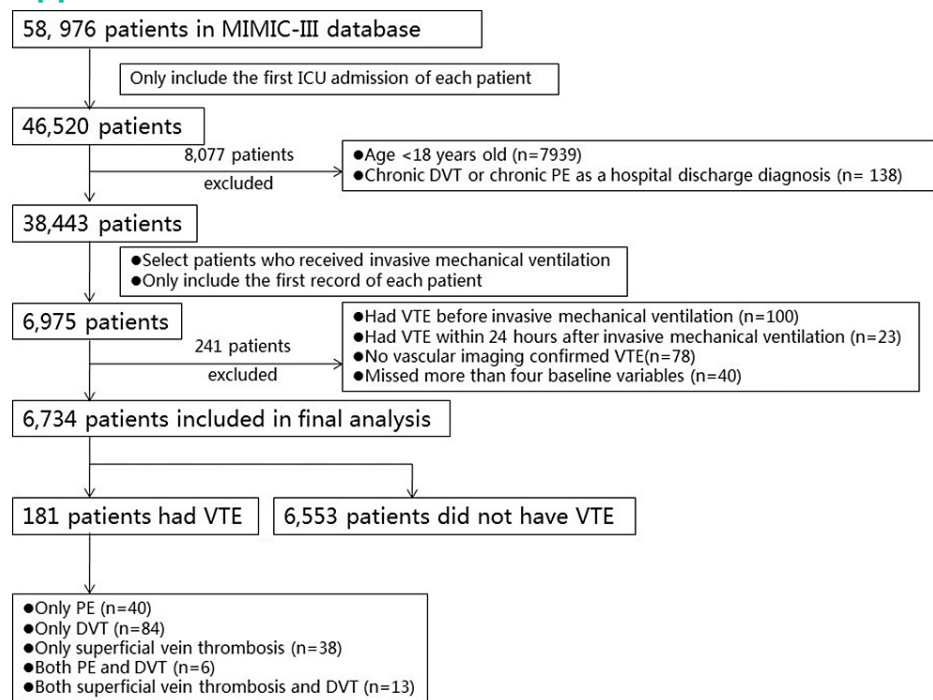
58, 976 patients in MIMIC-III database

Only include the first ICU admission of each patient

46,520 patients

8,077 patients excluded

●Age <18 years old (n=7939)
●Chronic DVT or chronic PE as a hospital discharge diagnosis (n= 138)

38,443 patients

●Select patients who received invasive mechanical ventilation
●Only include the first record of each patient

6,975 patients

241 patients excluded

●Had VTE before invasive mechanical ventilation (n=100)
●Had VTE within 24 hours after invasive mechanical ventilation (n=23)
●No vascular imaging confirmed VTE(n=78)
●Missed more than four baseline variables (n=40)

6,734 patients included in final analysis

181 patients had VTE

6,553 patients did not have VTE

●Only PE (n=40)
●Only DVT (n=84)
●Only superficial vein thrombosis (n=38)
●Both PE and DVT (n=6)
●Both superficial vein thrombosis and DVT (n=13)